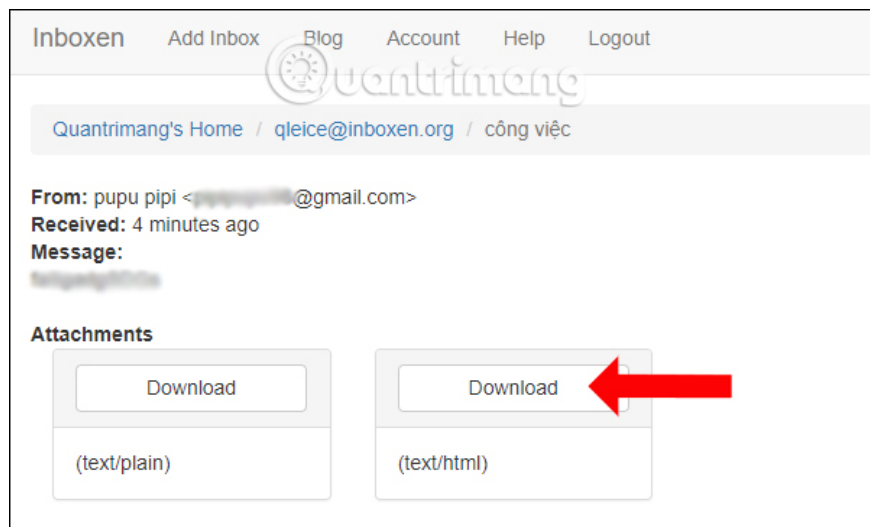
Inboxen Add Inbox Blog Account Help Logout

Quantrimang

Quantrimang's Home / qleice@inboxen.org / công việc

From: pupu pipi <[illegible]@gmail.com>
Received: 4 minutes ago
Message:
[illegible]

Attachments

Download

(text/plain)

Download

(text/html)